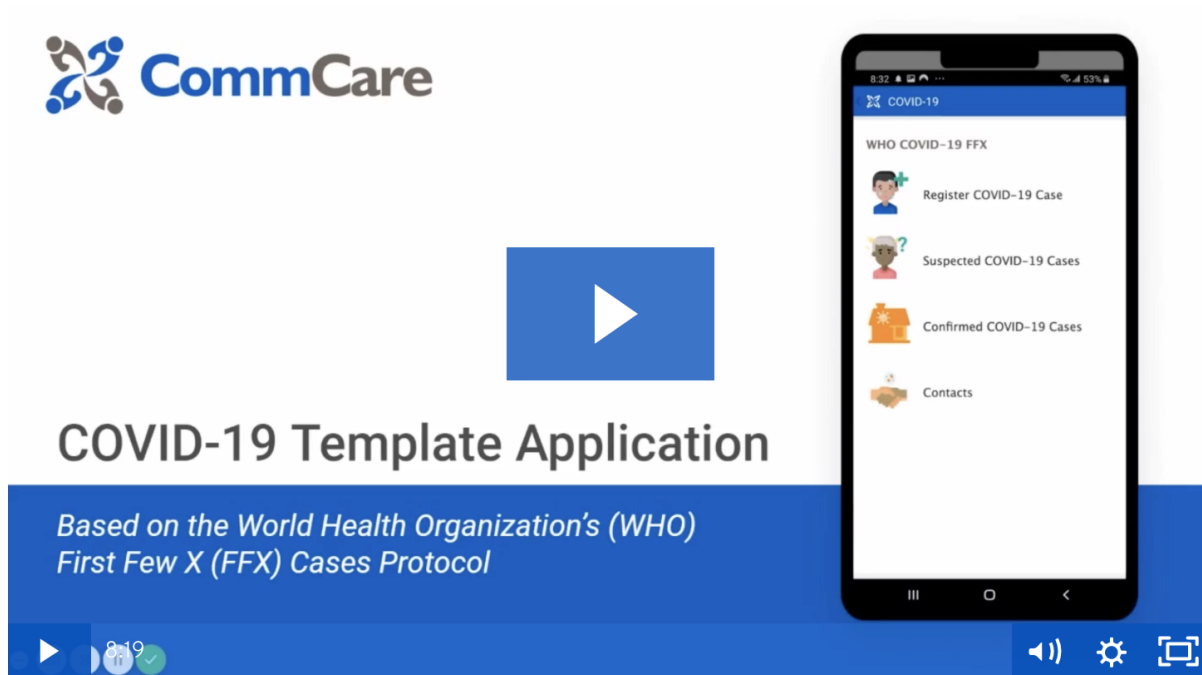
CommCare

8:32 53%

COVID-19

WHO COVID-19 FFX

Register COVID-19 Case

Suspected COVID-19 Cases

Confirmed COVID-19 Cases

Contacts

COVID-19 Template Application

Based on the World Health Organization's (WHO) First Few X (FFX) Cases Protocol

8:19